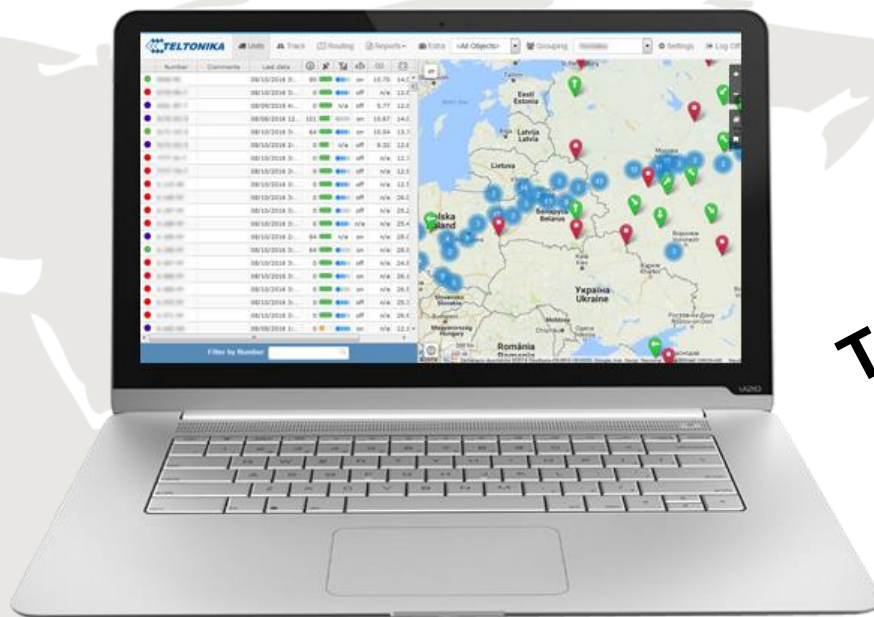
TELTONIKA Units Track Routing Reports Extra <All Objects> Grouping Settings Log Off

| Number | Comments | Last data |
|---|---|---|
| | | 08/10/2016 3:... |
| | | 08/10/2016 3:... |
| | | 08/09/2016 4:... |
| | | 08/08/2016 12... |
| | | 08/10/2016 3:... |
| | | 08/10/2016 3:... |
| | | 08/10/2016 3:... |
| | | 08/10/2016 3:... |
| | | 08/10/2016 3:... |
| | | 08/10/2016 3:... |
| | | 08/10/2016 3:... |
| | | 08/10/2016 3:... |
| | | 08/10/2016 3:... |
| | | 08/10/2016 3:... |
| | | 08/10/2016 3:... |
| | | 08/10/2016 3:... |
| | | 08/10/2016 3:... |
| | | 08/10/2016 3:... |
| | | 08/10/2016 3:... |
| | | 08/08/2016 1:... |

Filter by Number

Eesti Estonia
Latvija Latvia
Lietuva
Polska Poland
Беларусь Belarus
Україна Ukraine
Slovensko Slovakia
Magyarország Hungary
Moldova
România Romania

VAIO

T